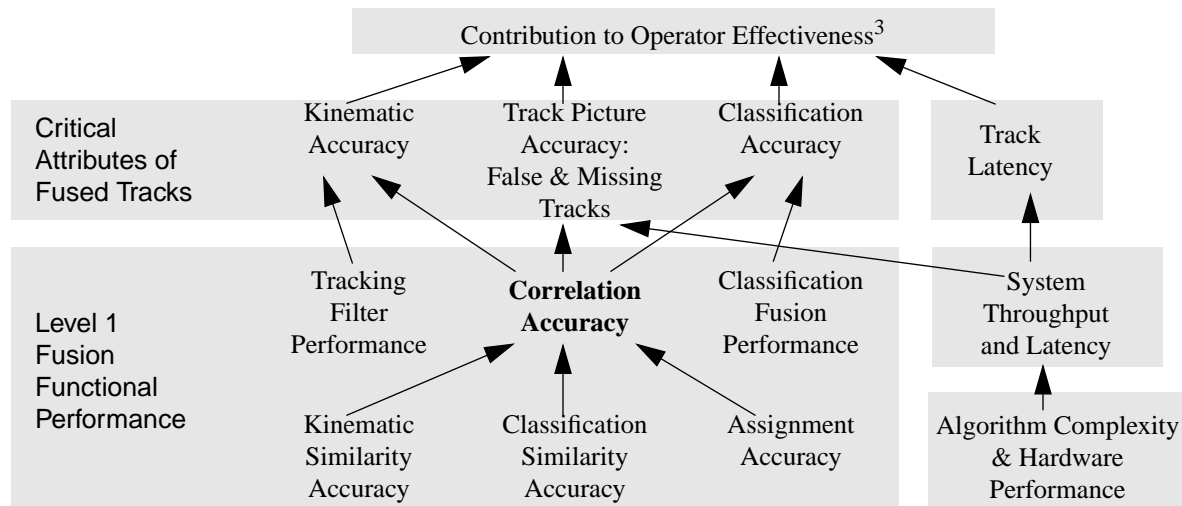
Contribution to Operator Effectiveness$^3$

Critical Attributes of Fused Tracks

Kinematic Accuracy

Track Picture Accuracy: False & Missing Tracks

Classification Accuracy

Track Latency

Level 1 Fusion Functional Performance

Tracking Filter Performance

**Correlation Accuracy**

Classification Fusion Performance

System Throughput and Latency

Kinematic Similarity Accuracy

Classification Similarity Accuracy

Assignment Accuracy

Algorithm Complexity & Hardware Performance